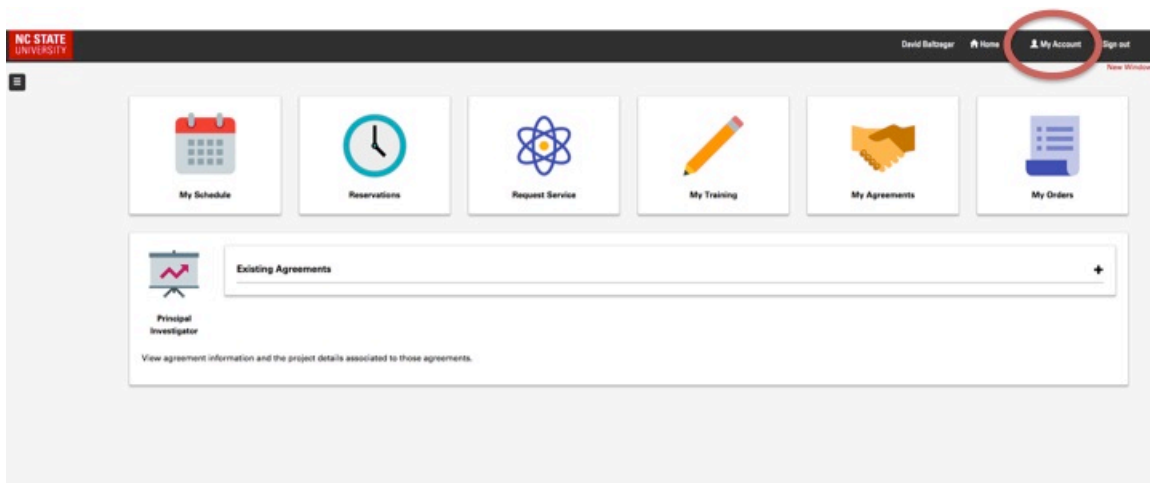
NC STATE UNIVERSITY

David Baltzegar Home My Account Sign out

New Window

My Schedule

Reservations

Request Service

My Training

My Agreements

My Orders

Principal Investigator

Existing Agreements

+

View agreement information and the project details associated to those agreements.